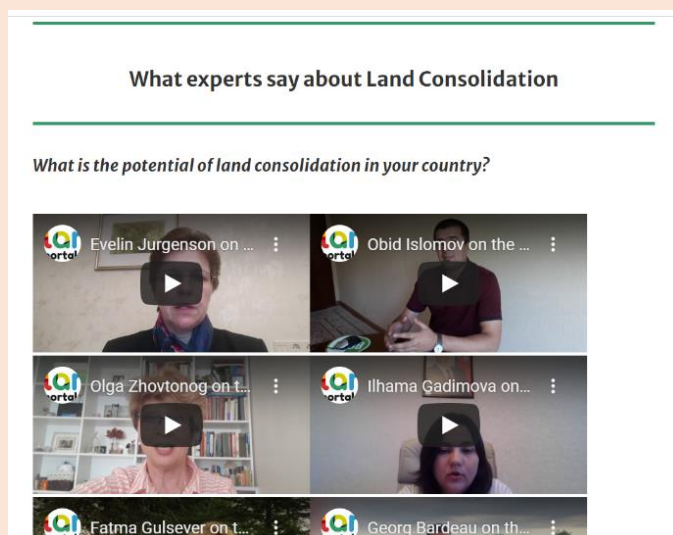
What experts say about Land Consolidation

What is the potential of land consolidation in your country?

Evelin Jurgenson on ...

Obid Islomov on the ...

Olga Zhovtonog on t...

Ilhama Gadimova on...

Fatma Gulsever on t...

Georg Bardeau on th...